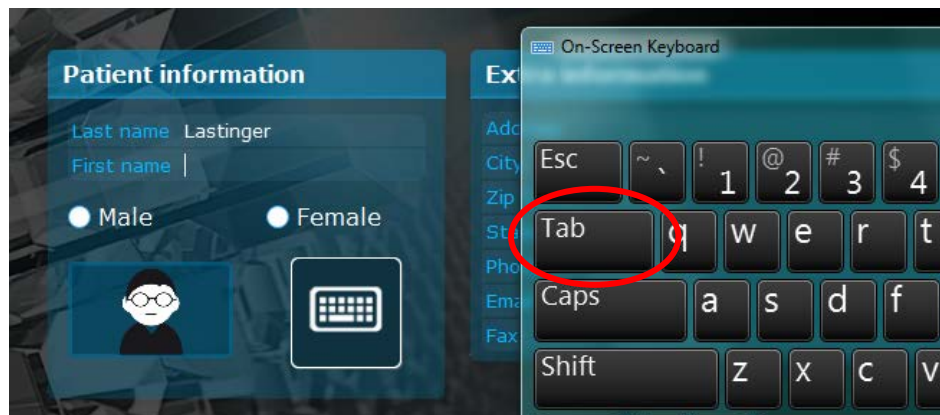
Patient information

Last name Lastinger

First name

Male

Female

Ext

Add

City

Zip

Sta

Pho

Ema

Fax

On-Screen Keyboard

Esc

~ `

! 1

@ 2

# 3

$ 4

Tab

q

w

e

r

t

Caps

a

s

d

f

Shift

z

x

c

v